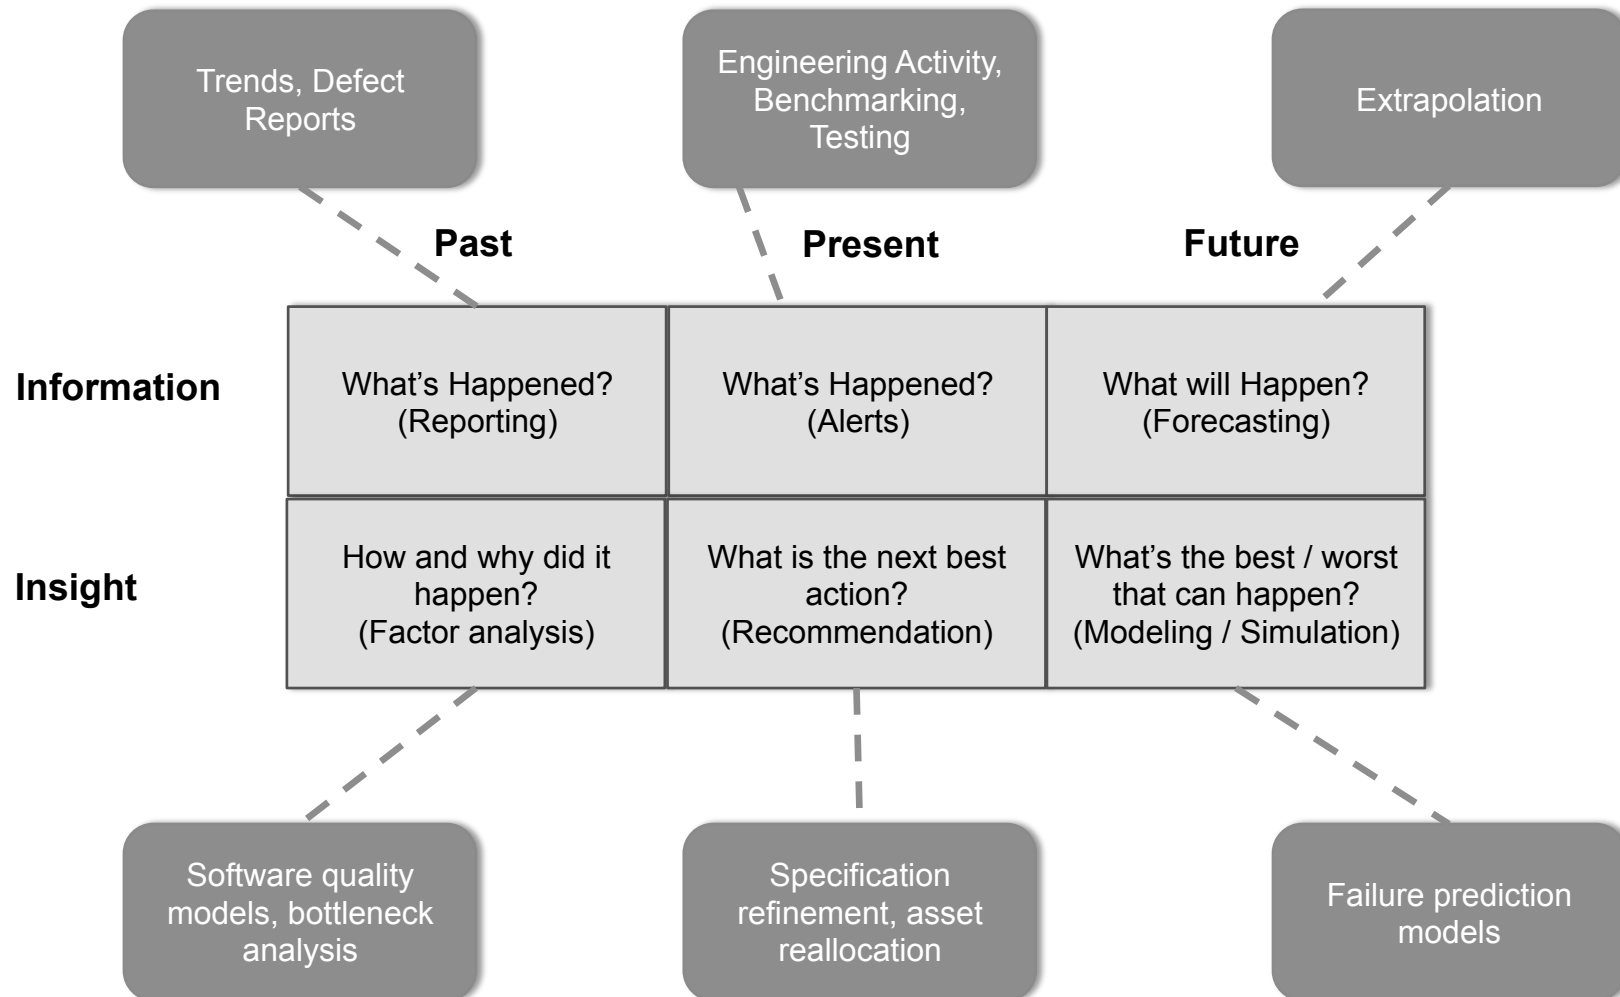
Trends, Defect Reports

Engineering Activity, Benchmarking, Testing

Extrapolation

Past

Present

Future

| | Past | Present | Future |
|---|---|---|---|
| Information | What's Happened? (Reporting) | What's Happened? (Alerts) | What will Happen? (Forecasting) |
| Insight | How and why did it happen? (Factor analysis) | What is the next best action? (Recommendation) | What's the best / worst that can happen? (Modeling / Simulation) |

Software quality models, bottleneck analysis

Specification refinement, asset reallocation

Failure prediction models